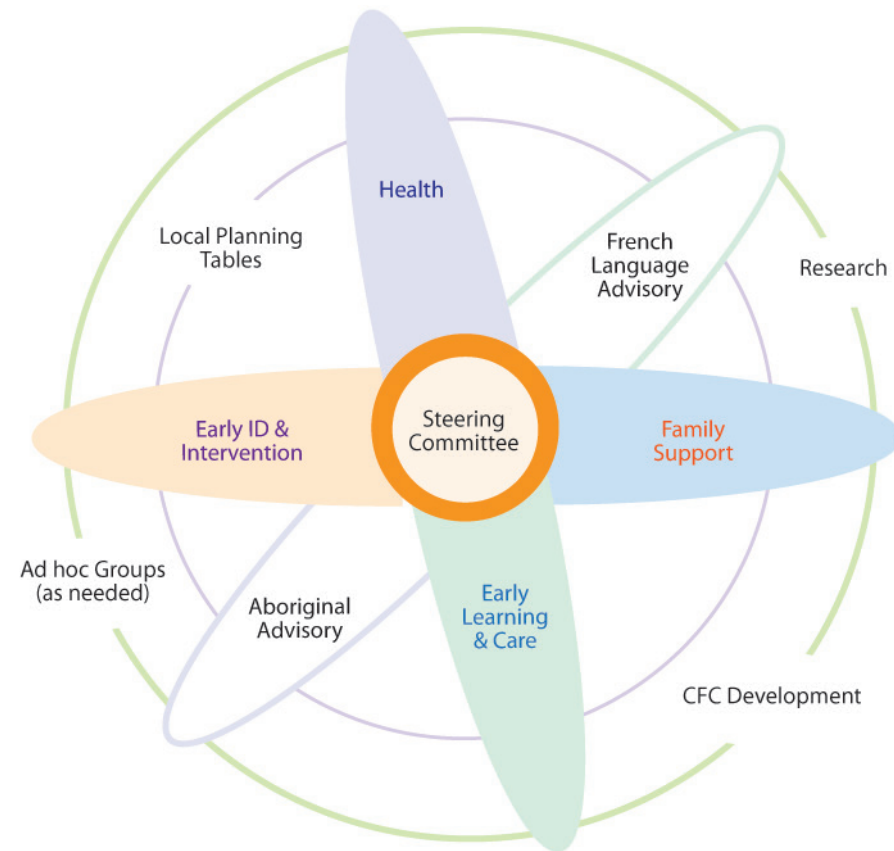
Health

Local Planning Tables

French Language Advisory

Research

Early ID & Intervention

Steering Committee

Family Support

Ad hoc Groups (as needed)

Aboriginal Advisory

Early Learning & Care

CFC Development